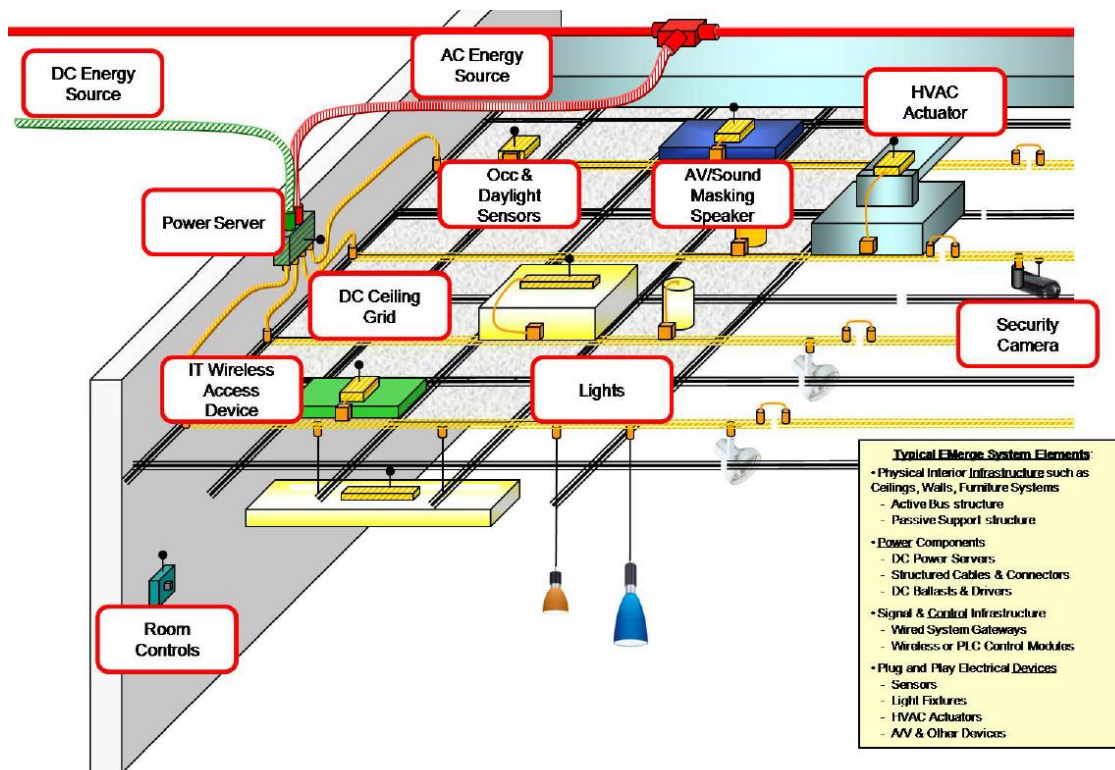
DC Energy Source

AC Energy Source

HVAC Actuator

Occ & Daylight Sensors

AV/Sound Masking Speaker

Power Server

DC Ceiling Grid

Security Camera

IT Wireless Access Device

Lights

Room Controls

Typical EMerge System Elements:
• Physical Interior Infrastructure such as Ceilings, Walls, Furniture Systems
- Active Bus structure
- Passive Support structure
• Power Components
- DC Power Servers
- Structured Cables & Connectors
- DC Ballasts & Drivers
• Signal & Control Infrastructure
- Wired System Gateways
- Wireless or PLC Control Modules
• Plug and Play Electrical Devices
- Sensors
- Light Fixtures
- HVAC Actuators
- A/V & Other Devices